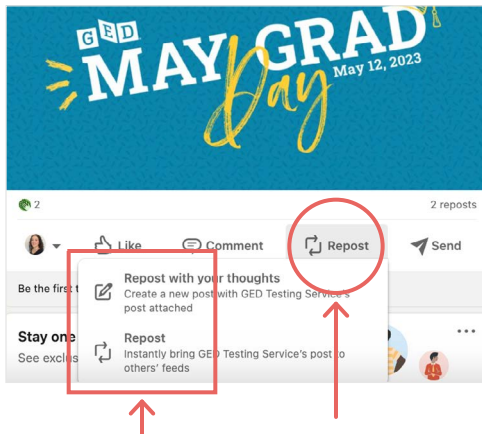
GED MAY GRAD Day May 12, 2023

2

2 reposts

Like Comment Repost Send

Be the first t

Repost with your thoughts
Create a new post with GED Testing Service's post attached

Repost
Instantly bring GED Testing Service's post to others' feeds

Stay one

See exclus